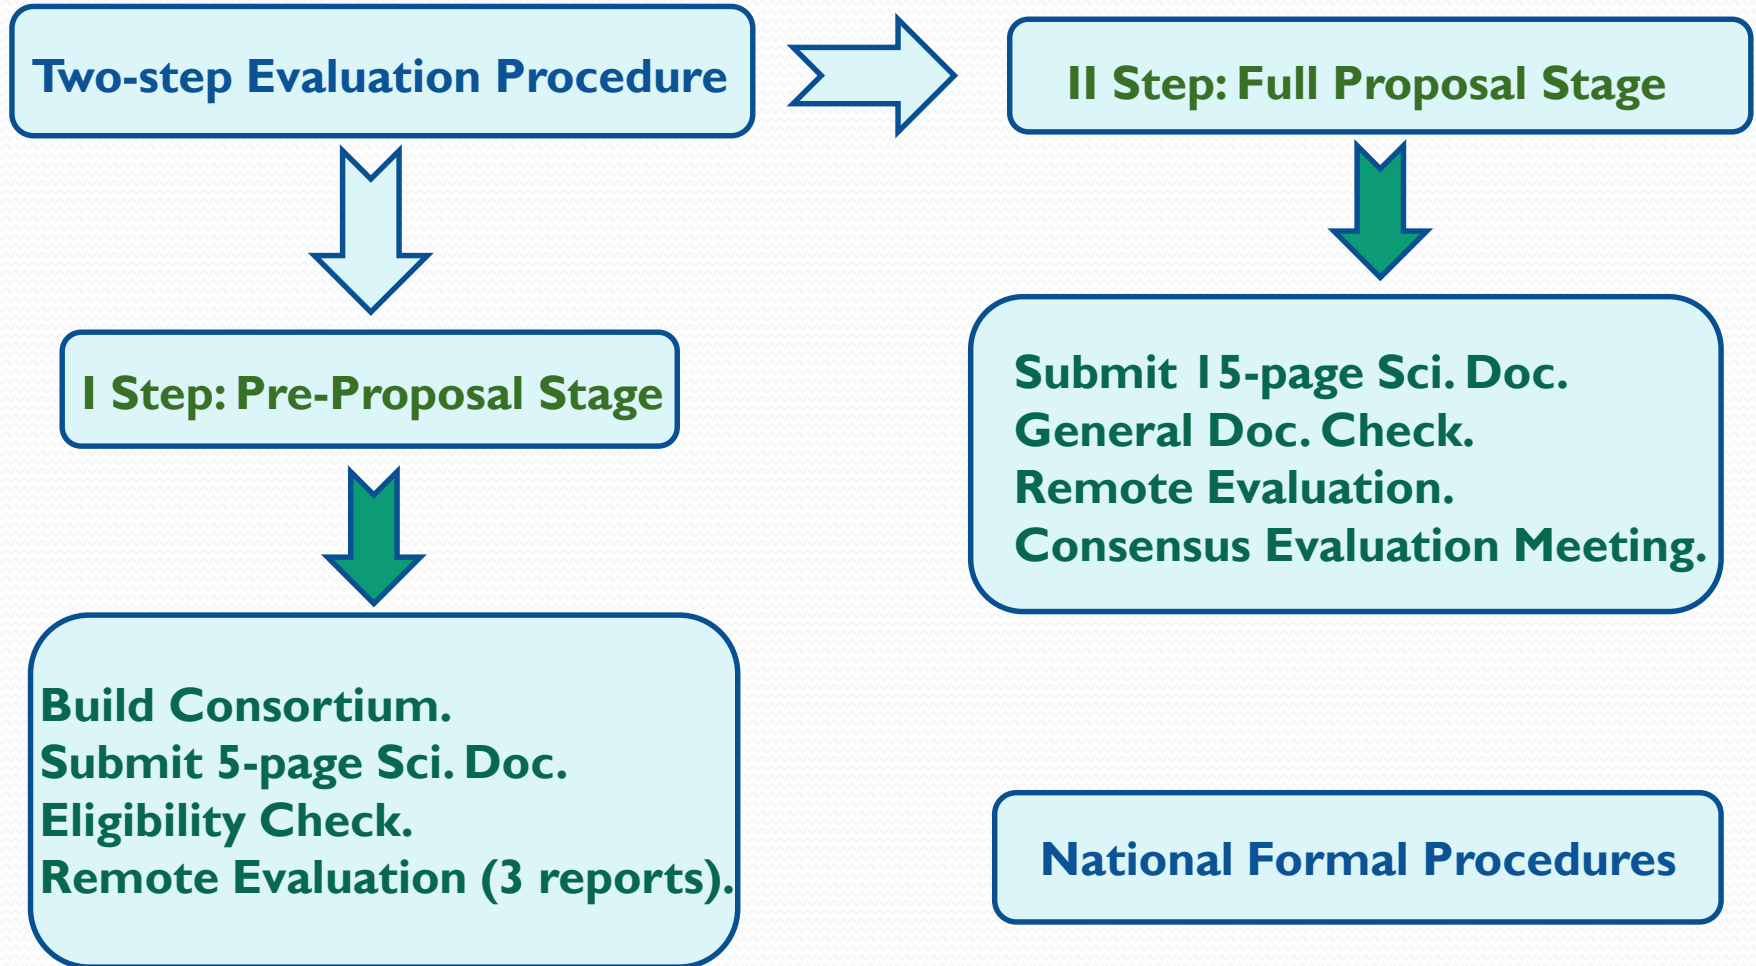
Two-step Evaluation Procedure

II Step: Full Proposal Stage

I Step: Pre-Proposal Stage

Submit 15-page Sci. Doc.
General Doc. Check.
Remote Evaluation.
Consensus Evaluation Meeting.

Build Consortium.
Submit 5-page Sci. Doc.
Eligibility Check.
Remote Evaluation (3 reports).

National Formal Procedures